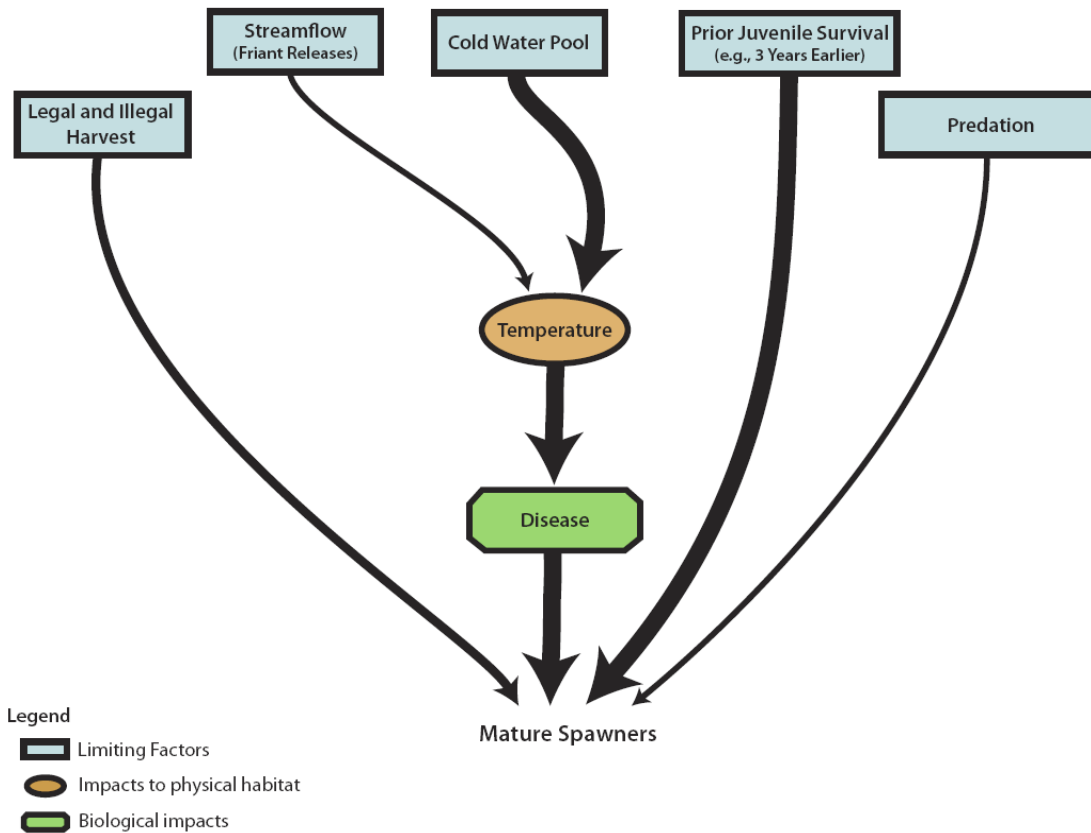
Streamflow (Friant Releases)

Cold Water Pool

Prior Juvenile Survival (e.g., 3 Years Earlier)

Legal and Illegal Harvest

Predation

Temperature

Disease

Mature Spawners

Legend

Limiting Factors

Impacts to physical habitat

Biological impacts